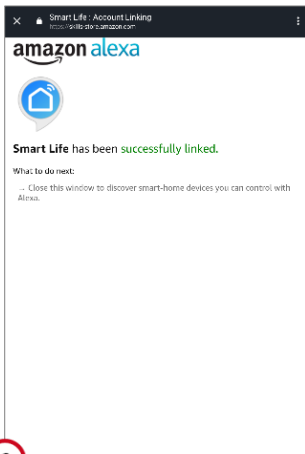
Smart Life : Account Linking
https://skills-store.amazon.com

amazon alexa

Smart Life has been successfully linked.

What to do next:

→ Close this window to discover smart-home devices you can control with Alexa.